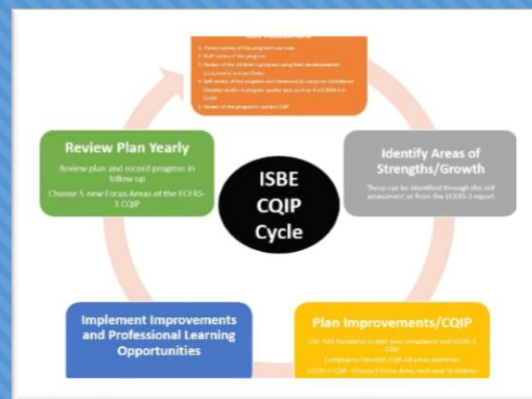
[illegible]
1. Parent survey of the program's services
2. Staff survey of the program
3. Review of the children's progress using their developmental assessment and portfolios
4. Self review of the program's operations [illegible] using the Compliance Checklist and/or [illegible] quality tool, such as the ECERS-3 or CLASS
5. Review of the program's current CQIP

Review Plan Yearly
Review plan and record progress in follow up
Choose 5 new Focus Areas of the ECERS-3 CQIP

ISBE CQIP Cycle

Identify Areas of Strengths/Growth
These can be identified through the self assessment or from the ECERS-3 report

Implement Improvements and Professional Learning Opportunities

Plan Improvements/CQIP
Use ISBE templates to plan your compliance and ECERS-3 CQIP
Compliance Checklist CQIP: All areas addressed
ECERS-3 CQIP - Choose 5 Focus Areas each year to address